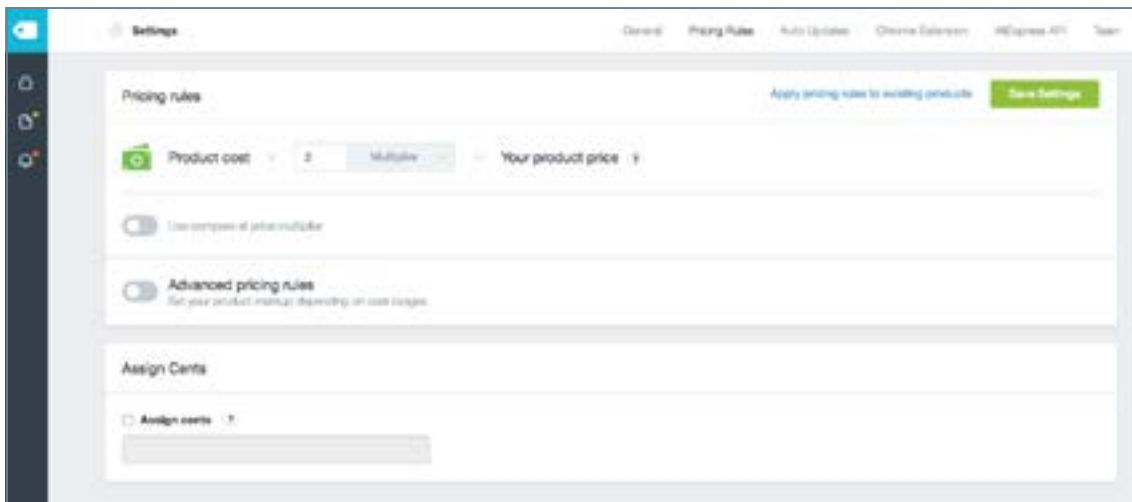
Settings

General Pricing Rules Auto Updates Chrome Extension AliExpress API Team

Pricing rules

Apply pricing rules to existing products

Save Settings

Product cost × 2 Multiplier = Your product price ?

Use compare at price multiplier

Advanced pricing rules
Set your product markup depending on cost ranges.

Assign Cents

Assign cents ?